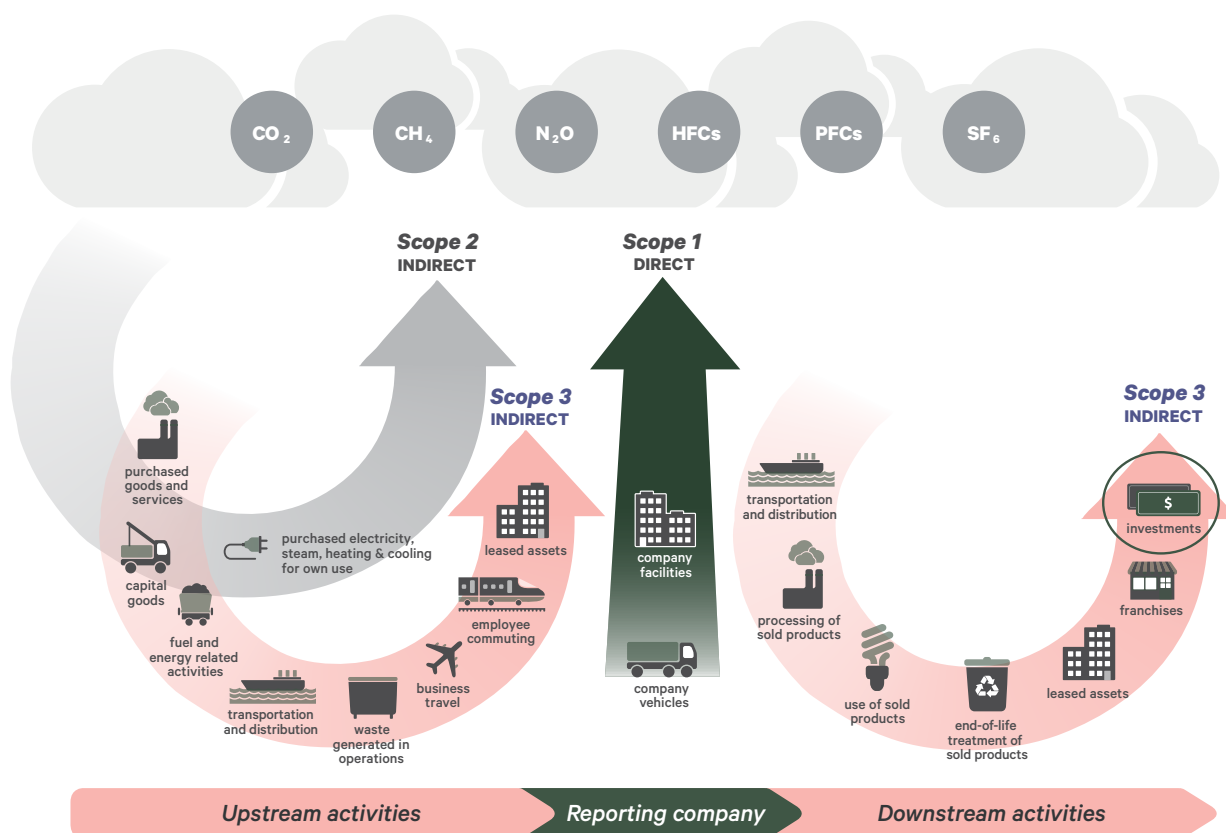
$CO_2$ $CH_4$ $N_2O$ HFCs PFCs $SF_6$

Scope 2
INDIRECT

Scope 1
DIRECT

Scope 3
INDIRECT

Scope 3
INDIRECT

purchased goods and services

capital goods

fuel and energy related activities

transportation and distribution

waste generated in operations

business travel

employee commuting

leased assets

purchased electricity, steam, heating & cooling for own use

company facilities

company vehicles

transportation and distribution

processing of sold products

use of sold products

end-of-life treatment of sold products

leased assets

franchises

$

investments

Upstream activities

Reporting company

Downstream activities